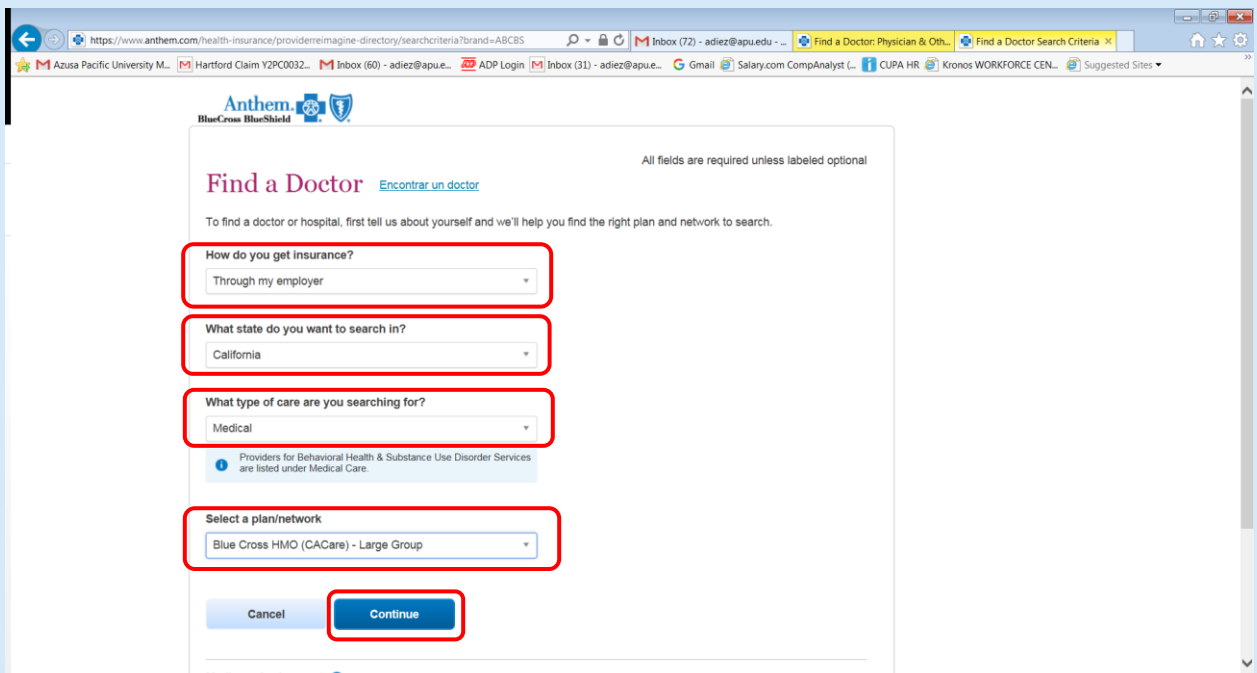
https://www.anthem.com/health-insurance/providerreimagine-directory/searchcriteria?brand=ABCBS

Inbox (72) - adiez@apu.edu - ...

Find a Doctor: Physician & Oth...

Find a Doctor Search Criteria

Azusa Pacific University M... Hartford Claim Y2PC0032... Inbox (60) - adiez@apu.e... ADP Login Inbox (31) - adiez@apu.e... Gmail Salary.com CompAnalyst (... CUPA HR Kronos WORKFORCE CEN... Suggested Sites

Anthem. BlueCross BlueShield

All fields are required unless labeled optional

Find a Doctor Encontrar un doctor

To find a doctor or hospital, first tell us about yourself and we'll help you find the right plan and network to search.

How do you get insurance?

Through my employer

What state do you want to search in?

California

What type of care are you searching for?

Medical

Providers for Behavioral Health & Substance Use Disorder Services are listed under Medical Care.

Select a plan/network

Blue Cross HMO (CACare) - Large Group

Cancel

Continue